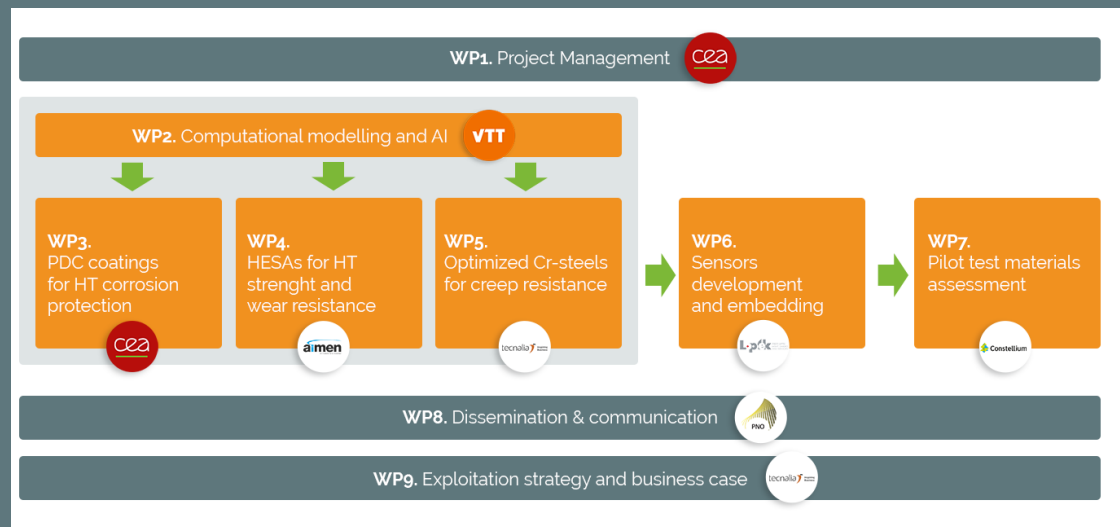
WP1. Project Management cea

WP2. Computational modelling and AI VTT

WP3. PDC coatings for HT corrosion protection cea

WP4. HESAs for HT strenght and wear resistance aimen

WP5. Optimized Cr-steels for creep resistance tecnalia

WP6. Sensors development and embedding L-pix

WP7. Pilot test materials assessment Constellium

WP8. Dissemination & communication PNO

WP9. Exploitation strategy and business case tecnalia